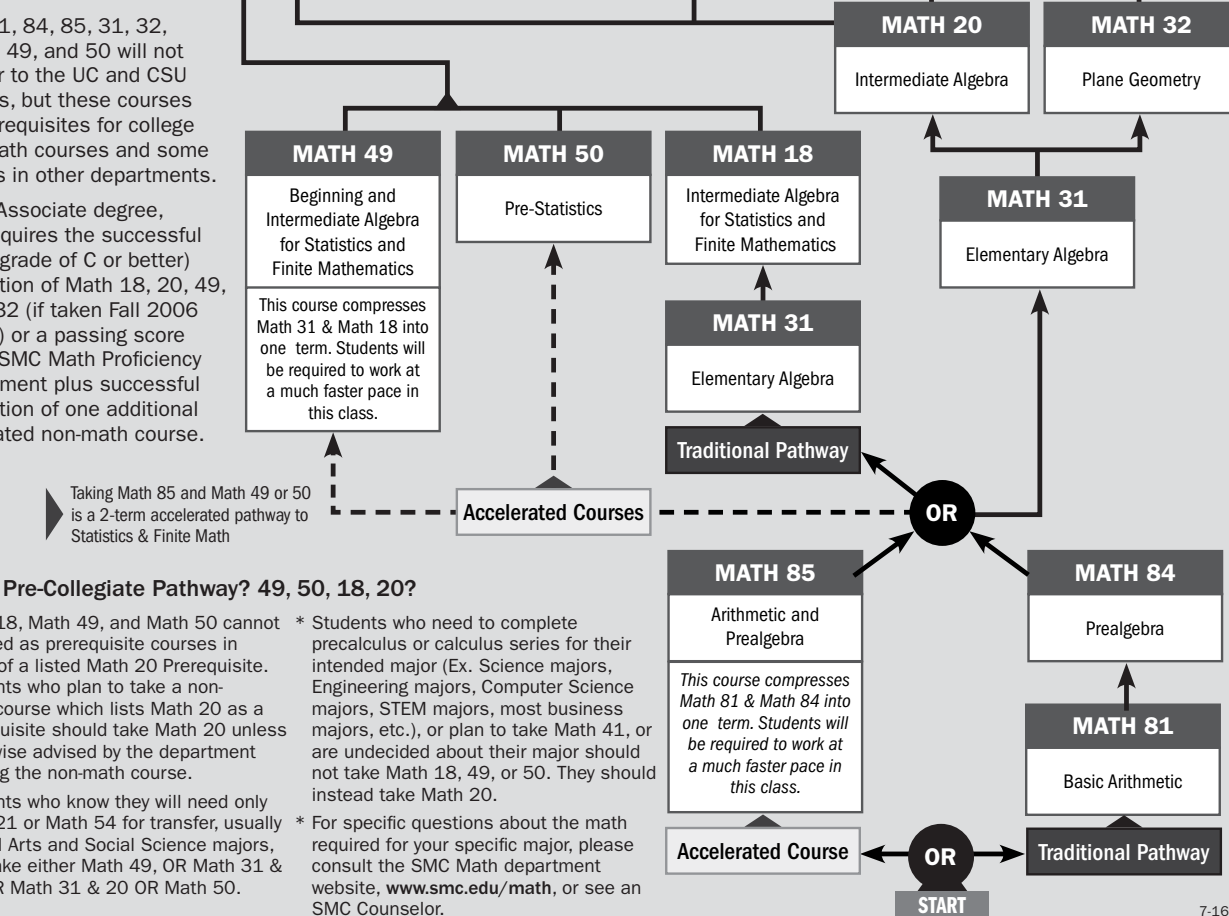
1, 84, 85, 31, 32, 49, and 50 will not r to the UC and CSU s, but these courses requisites for college ath courses and some s in other departments.

Associate degree, quires the successful grade of C or better) tion of Math 18, 20, 49, 32 (if taken Fall 2006 ) or a passing score SMC Math Proficiency ment plus successful tion of one additional ated non-math course.

MATH 20
Intermediate Algebra

MATH 32
Plane Geometry

MATH 49
Beginning and Intermediate Algebra for Statistics and Finite Mathematics
This course compresses Math 31 & Math 18 into one term. Students will be required to work at a much faster pace in this class.

MATH 50
Pre-Statistics

MATH 18
Intermediate Algebra for Statistics and Finite Mathematics

MATH 31
Elementary Algebra

MATH 31
Elementary Algebra

Traditional Pathway

Taking Math 85 and Math 49 or 50 is a 2-term accelerated pathway to Statistics & Finite Math

Accelerated Courses

OR

Pre-Collegiate Pathway? 49, 50, 18, 20?

18, Math 49, and Math 50 cannot ed as prerequisite courses in of a listed Math 20 Prerequisite. nts who plan to take a non-course which lists Math 20 as a uisite should take Math 20 unless wise advised by the department g the non-math course.

nts who know they will need only 21 or Math 54 for transfer, usually l Arts and Social Science majors, ake either Math 49, OR Math 31 & R Math 31 & 20 OR Math 50.

* Students who need to complete precalculus or calculus series for their intended major (Ex. Science majors, Engineering majors, Computer Science majors, STEM majors, most business majors, etc.), or plan to take Math 41, or are undecided about their major should not take Math 18, 49, or 50. They should instead take Math 20.

* For specific questions about the math required for your specific major, please consult the SMC Math department website, www.smc.edu/math, or see an SMC Counselor.

MATH 85
Arithmetic and Prealgebra
This course compresses Math 81 & Math 84 into one term. Students will be required to work at a much faster pace in this class.

MATH 84
Prealgebra

MATH 81
Basic Arithmetic

Accelerated Course

OR

START

Traditional Pathway

7-16